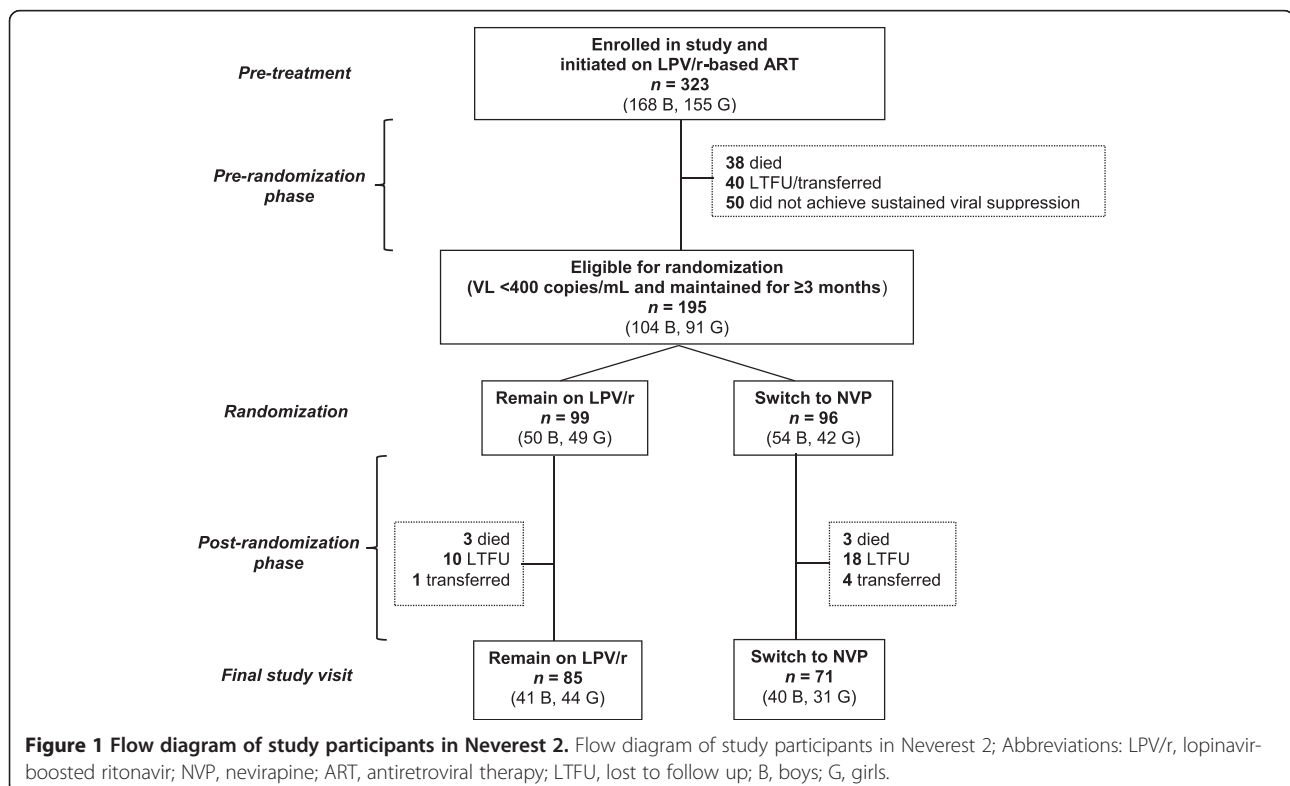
Pre-treatment

Enrolled in study and initiated on LPV/r-based ART
$n$ = 323
(168 B, 155 G)

Pre-randomization phase

38 died
40 LTFU/transferred
50 did not achieve sustained viral suppression

Eligible for randomization
(VL <400 copies/mL and maintained for ≥3 months)
$n$ = 195
(104 B, 91 G)

Randomization

Remain on LPV/r
$n$ = 99
(50 B, 49 G)

Switch to NVP
$n$ = 96
(54 B, 42 G)

Post-randomization phase

3 died
10 LTFU
1 transferred

3 died
18 LTFU
4 transferred

Final study visit

Remain on LPV/r
$n$ = 85
(41 B, 44 G)

Switch to NVP
$n$ = 71
(40 B, 31 G)

Figure 1 Flow diagram of study participants in Neverest 2. Flow diagram of study participants in Neverest 2; Abbreviations: LPV/r, lopinavir-boosted ritonavir; NVP, nevirapine; ART, antiretroviral therapy; LTFU, lost to follow up; B, boys; G, girls.